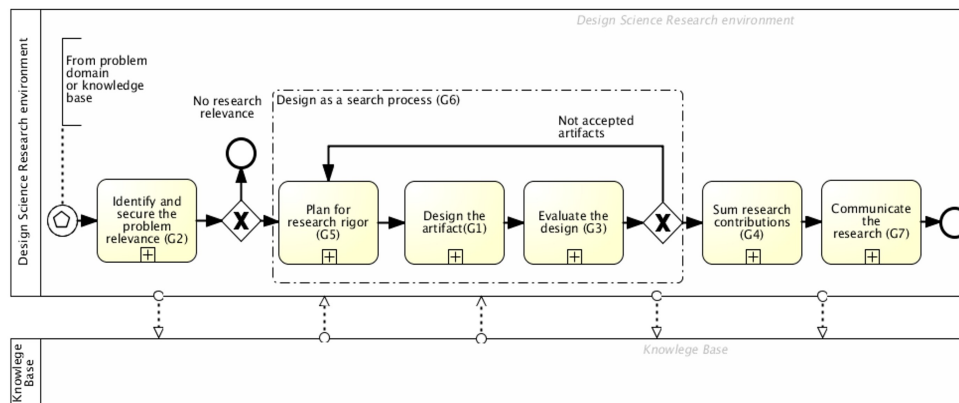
Design Science Research environment

Design Science Research environment

From problem domain or knowledge base

No research relevance

Design as a search process (G6)

Not accepted artifacts

Identify and secure the problem relevance (G2)

Plan for research rigor (G5)

Design the artifact(G1)

Evaluate the design (G3)

Sum research contributions (G4)

Communicate the research (G7)

Knowlege Base

Knowlege Base